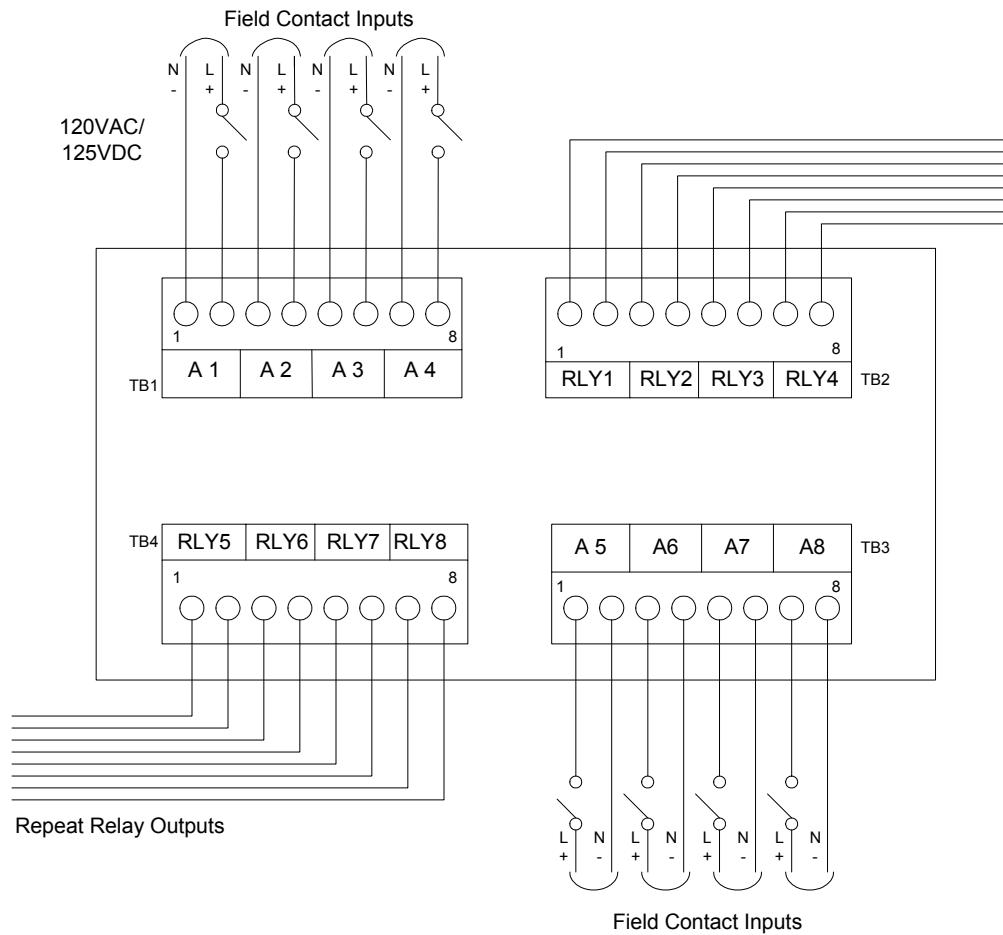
Field Contact Inputs

N
-
L
+
N
-
L
+
N
-
L
+
N
-
L
+

120VAC/
125VDC

1
8
TB1
| A 1 | A 2 | A 3 | A 4 |
|---|---|---|---|

1
8
| RLY1 | RLY2 | RLY3 | RLY4 |
|---|---|---|---|
TB2

TB4
| RLY5 | RLY6 | RLY7 | RLY8 |
|---|---|---|---|
1
8

| A 5 | A6 | A7 | A8 |
|---|---|---|---|
TB3
1
8

Repeat Relay Outputs

L
+
N
-
L
+
N
-
L
+
N
-
L
+
N
-

Field Contact Inputs